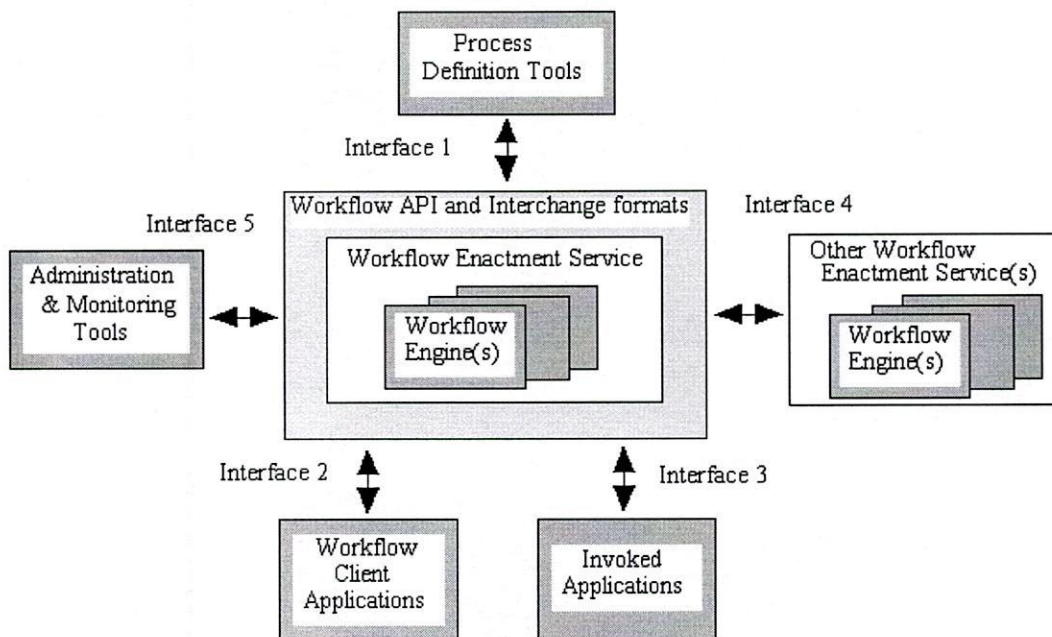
Process Definition Tools

Interface 1

Workflow API and Interchange formats

Interface 5

Interface 4

Administration & Monitoring Tools

Workflow Enactment Service

Workflow Engine(s)

Other Workflow Enactment Service(s)

Workflow Engine(s)

Interface 2

Interface 3

Workflow Client Applications

Invoked Applications